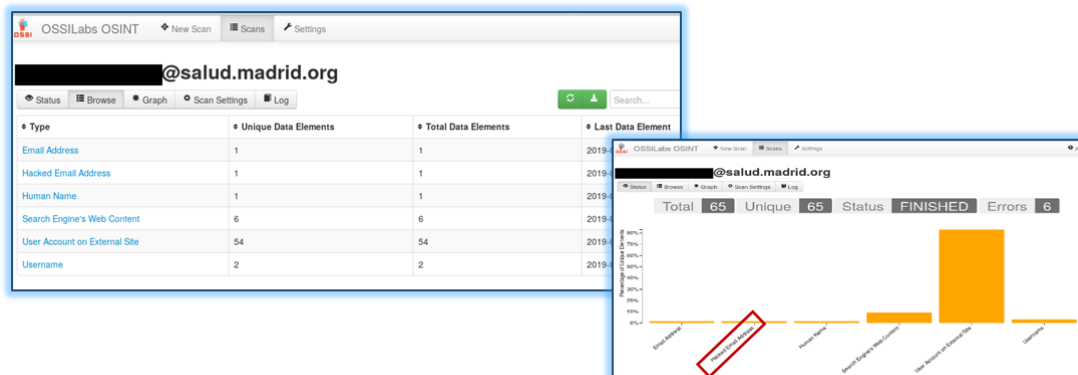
OSSI OSSILabs OSINT New Scan Scans Settings

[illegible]@salud.madrid.org

Status Browse Graph Scan Settings Log

Search...

| Type | Unique Data Elements | Total Data Elements | Last Data Element |
|---|---|---|---|
| Email Address | 1 | 1 | 2019-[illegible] |
| Hacked Email Address | 1 | 1 | 2019-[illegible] |
| Human Name | 1 | 1 | 2019-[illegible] |
| Search Engine's Web Content | 6 | 6 | 2019-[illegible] |
| User Account on External Site | 54 | 54 | 2019-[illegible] |
| Username | 2 | 2 | 2019-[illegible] |

OSSILabs OSINT New Scan Scans Settings

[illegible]@salud.madrid.org

Status Browse Graph Scan Settings Log

Total 65 Unique 65 Status FINISHED Errors 6

Percentage of Unique Elements

80% 70% 60% 50% 40% 30% 20% 10% 0%

Email Address
Hacked Email Address
Human Name
Search Engine's Web Content
User Account on External Site
Username